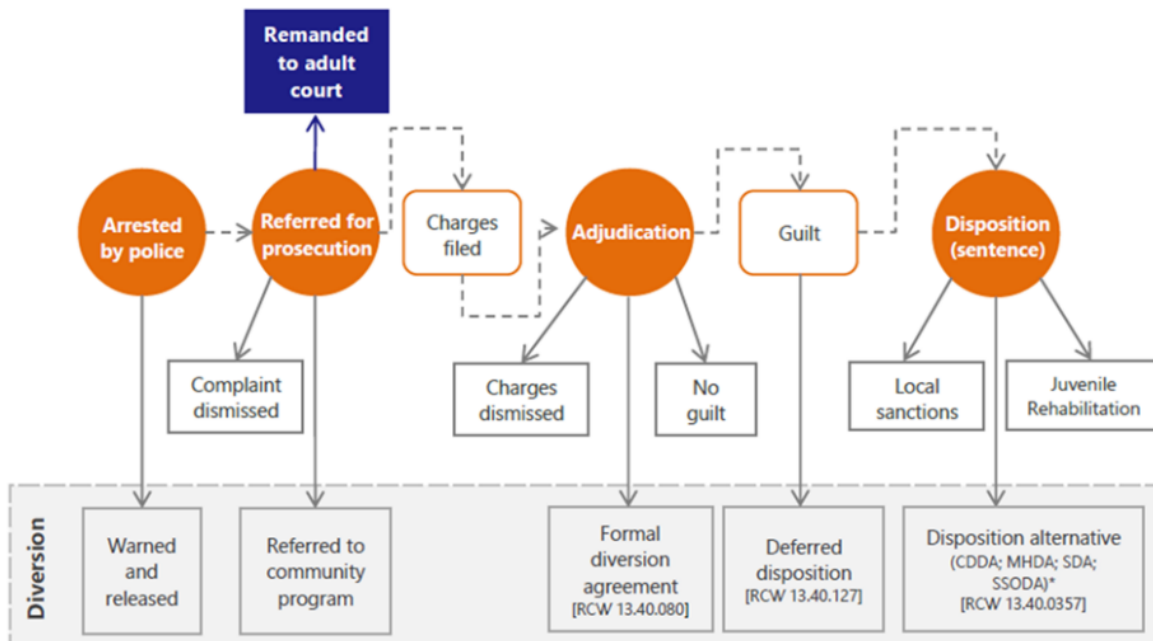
Remanded to adult court

Arrested by police

Referred for prosecution

Charges filed

Adjudication

Guilt

Disposition (sentence)

Complaint dismissed

Charges dismissed

No guilt

Local sanctions

Juvenile Rehabilitation

Diversion

Warned and released

Referred to community program

Formal diversion agreement [RCW 13.40.080]

Deferred disposition [RCW 13.40.127]

Disposition alternative (CDDA; MHDA; SDA; SSODA)* [RCW 13.40.0357]